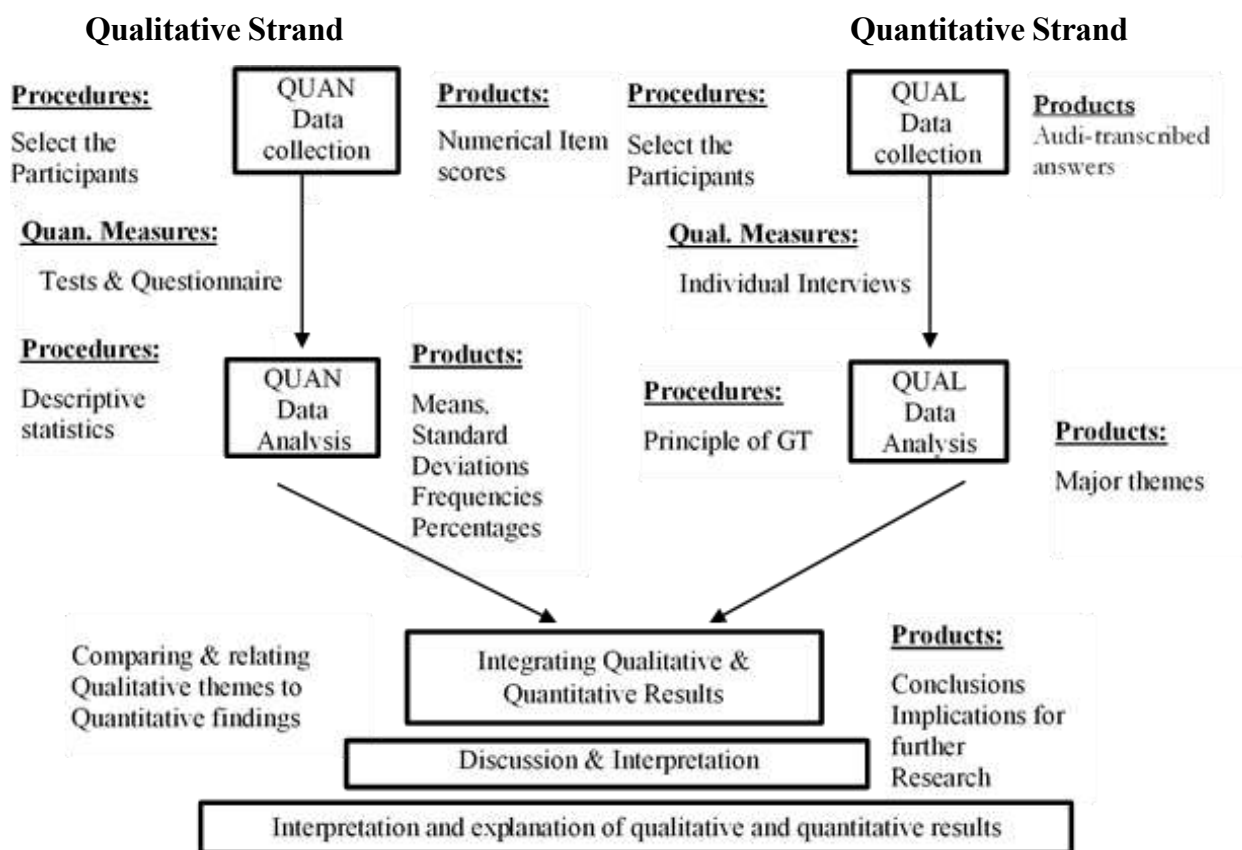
Qualitative Strand

Quantitative Strand

Procedures:
Select the Participants

QUAN Data collection

Products:
Numerical Item scores

Procedures:
Select the Participants

QUAL Data collection

Products
Audi-transcribed answers

Quan. Measures:
Tests & Questionnaire

Qual. Measures:
Individual Interviews

Procedures:
Descriptive statistics

QUAN Data Analysis

Products:
Means, Standard Deviations Frequencies Percentages

Procedures:
Principle of GT

QUAL Data Analysis

Products:
Major themes

Comparing & relating Qualitative themes to Quantitative findings

Integrating Qualitative & Quantitative Results

Products:
Conclusions Implications for further Research

Discussion & Interpretation

Interpretation and explanation of qualitative and quantitative results